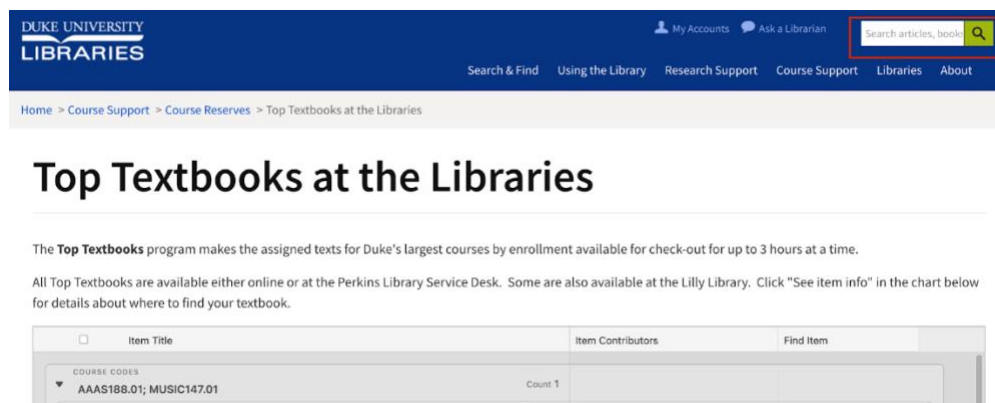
DUKE UNIVERSITY
LIBRARIES

My Accounts Ask a Librarian Search articles, books

Search & Find Using the Library Research Support Course Support Libraries About

Home > Course Support > Course Reserves > Top Textbooks at the Libraries

Top Textbooks at the Libraries

The **Top Textbooks** program makes the assigned texts for Duke's largest courses by enrollment available for check-out for up to 3 hours at a time.

All Top Textbooks are available either online or at the Perkins Library Service Desk. Some are also available at the Lilly Library. Click "See item info" in the chart below for details about where to find your textbook.

| Item Title | Item Contributors | Find Item |
|---|---|---|
| COURSE CODES AAAS188.01; MUSIC147.01 Count 1 | | |